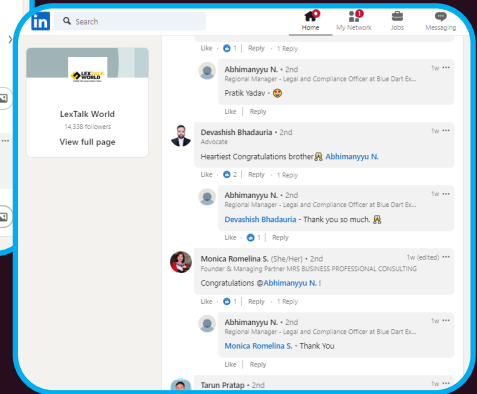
in Search

Home My Network Jobs Messaging

LEX TALK WORLD

LexTalk World
14,338 followers
View full page

Like · 1 | Reply · 1 Reply

Abhimanyyu N. • 2nd
Regional Manager - Legal and Compliance Officer at Blue Dart Ex...
1w
Pratik Yadav - 😍
Like | Reply

Devashish Bhadauria • 2nd
Advocate
1w
Heartiest Congratulations brother 🙏 Abhimanyyu N.
Like · 2 | Reply · 1 Reply

Abhimanyyu N. • 2nd
Regional Manager - Legal and Compliance Officer at Blue Dart Ex...
1w
Devashish Bhadauria - Thank you so much. 🙏
Like · 1 | Reply

Monica Romelina S. (She/Her) • 2nd
Founder & Managing Partner MRS BUSINESS PROFESSIONAL CONSULTING
1w (edited)
Congratulations @Abhimanyyu N. !
Like · 1 | Reply · 1 Reply

Abhimanyyu N. • 2nd
Regional Manager - Legal and Compliance Officer at Blue Dart Ex...
1w
Monica Romelina S. - Thank You
Like | Reply

Tarun Pratap • 2nd
1w